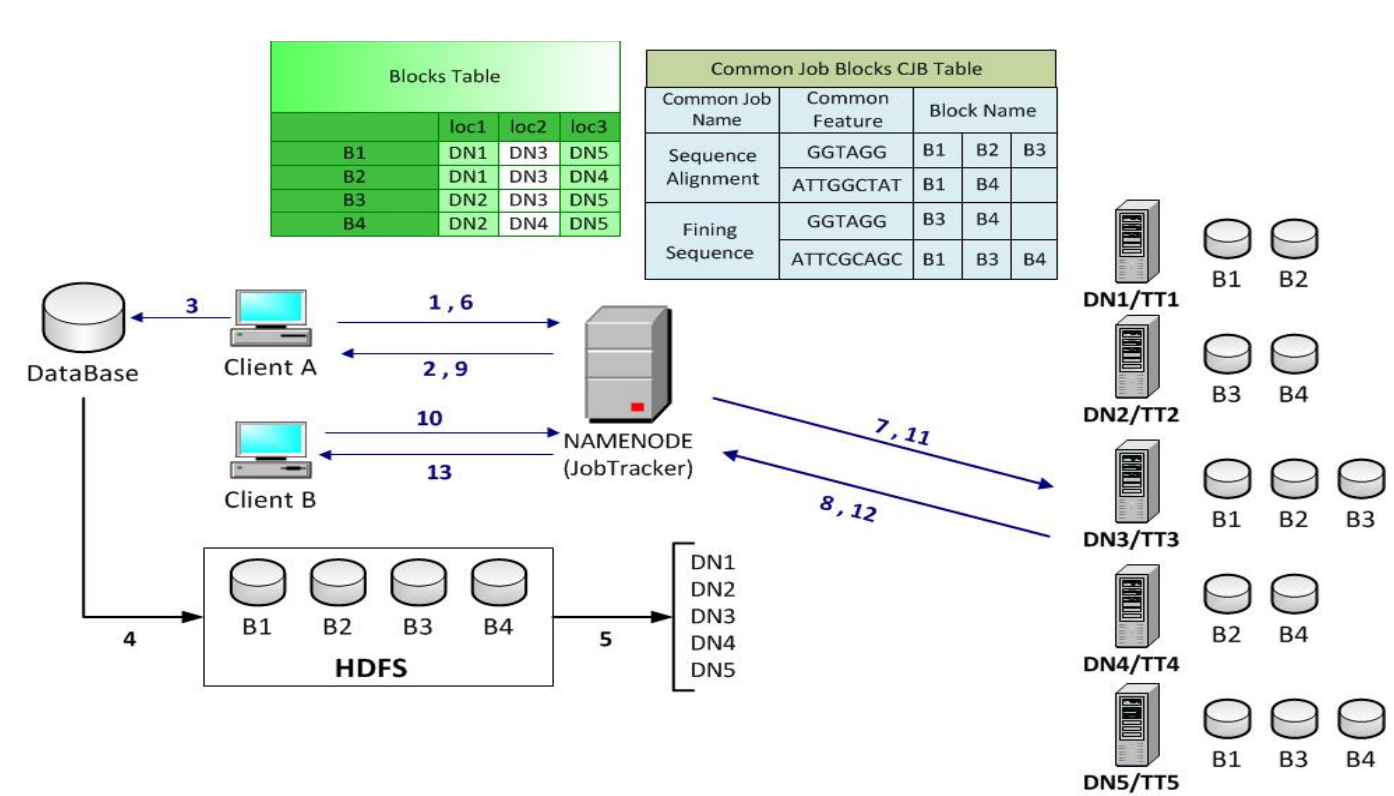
Blocks Table

| | loc1 | loc2 | loc3 |
|---|---|---|---|
| B1 | DN1 | DN3 | DN5 |
| B2 | DN1 | DN3 | DN4 |
| B3 | DN2 | DN3 | DN5 |
| B4 | DN2 | DN4 | DN5 |

Common Job Blocks CJB Table

| Common Job Name | Common Feature | Block Name | | |
|---|---|---|---|---|
| Sequence Alignment | GGTAGG | B1 | B2 | B3 |
| | ATTGGCTAT | B1 | B4 | |
| Fining Sequence | GGTAGG | B3 | B4 | |
| | ATTCGCAGC | B1 | B3 | B4 |

DataBase
3
Client A
1 , 6
2 , 9
10
13
Client B
NAMENODE (JobTracker)
7 , 11
8 , 12
4
B1 B2 B3 B4
HDFS
5
DN1
DN2
DN3
DN4
DN5

DN1/TT1 B1 B2
DN2/TT2 B3 B4
DN3/TT3 B1 B2 B3
DN4/TT4 B2 B4
DN5/TT5 B1 B3 B4